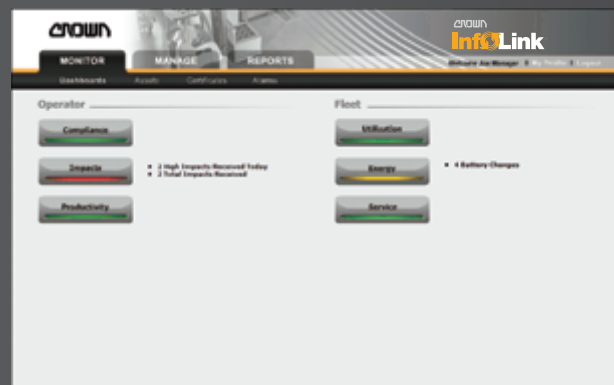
CROWN

MONITOR MANAGE REPORTS

CROWN InfoLink

Welcome Ana Manager | My Profile | Logout

Dashboards Assets Certificates Alarms

Operator

Compliance

Impacts

• 2 High Impacts Received Today
• 2 Total Impacts Received

Productivity

Fleet

Utilization

Energy

• 4 Battery Changes

Service